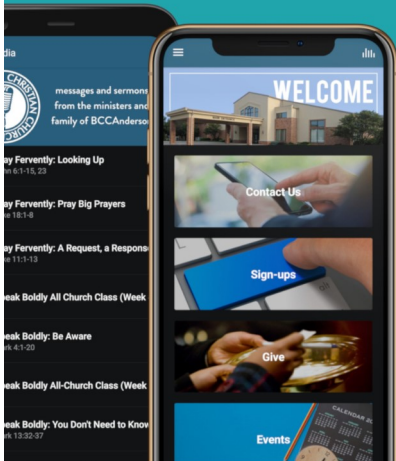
dia

CHRISTIAN CHURCH

messages and sermons from the ministers and family of BCCAnderson

ay Fervently: Looking Up
n 6:1-15, 23

ay Fervently: Pray Big Prayers
e 18:1-8

ay Fervently: A Request, a Response
e 11:1-13

eak Boldly All Church Class (Week

eak Boldly: Be Aware
rk 4:1-20

eak Boldly All-Church Class (Week

eak Boldly: You Don't Need to Know
rk 13:32-37

WELCOME

Contact Us

Sign-ups

Give

Events

CALENDAR